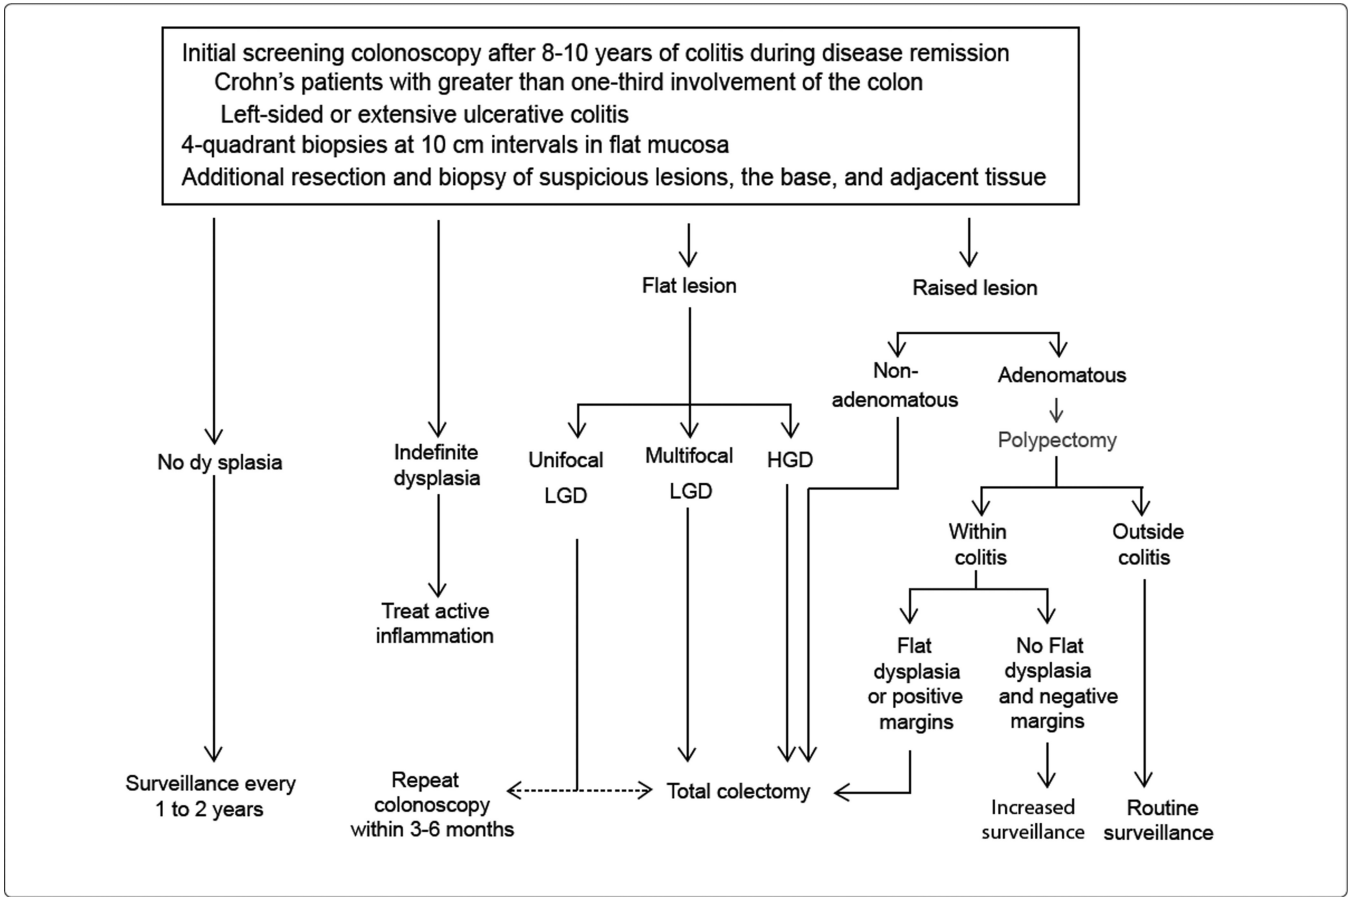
Initial screening colonoscopy after 8-10 years of colitis during disease remission
Crohn's patients with greater than one-third involvement of the colon
Left-sided or extensive ulcerative colitis
4-quadrant biopsies at 10 cm intervals in flat mucosa
Additional resection and biopsy of suspicious lesions, the base, and adjacent tissue

Flat lesion

Raised lesion

Non-adenomatous

Adenomatous

Polypectomy

No dy splasia

Indefinite dysplasia

Unifocal LGD

Multifocal LGD

HGD

Within colitis

Outside colitis

Treat active inflammation

Flat dysplasia or positive margins

No Flat dysplasia and negative margins

Surveillance every 1 to 2 years

Repeat colonoscopy within 3-6 months

Total colectomy

Increased surveillance

Routine surveillance